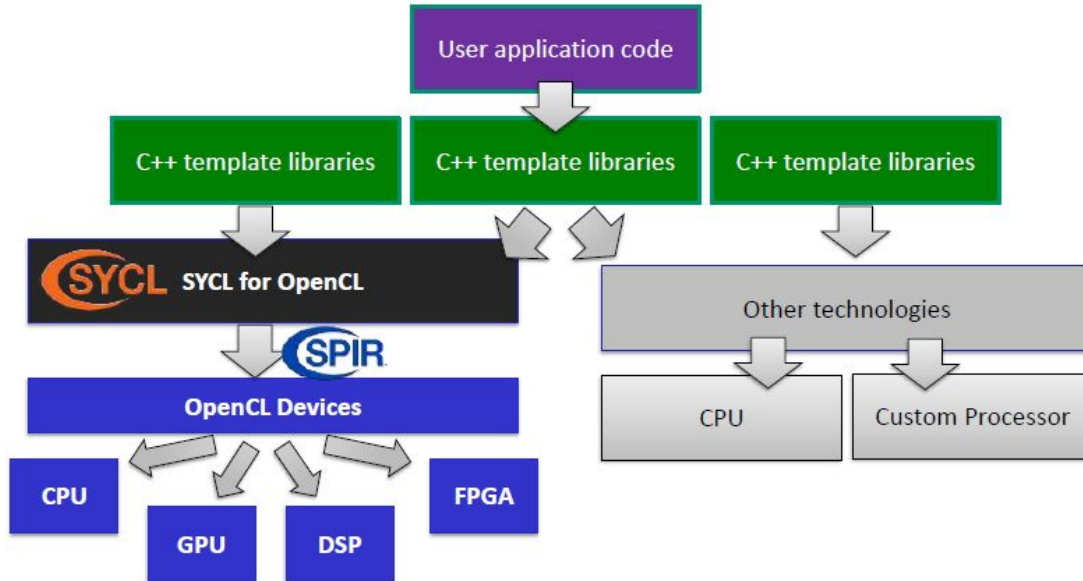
User application code

C++ template libraries

C++ template libraries

C++ template libraries

SYCL SYCL for OpenCL

Other technologies

SPIR

OpenCL Devices

CPU

Custom Processor

CPU

FPGA

GPU

DSP